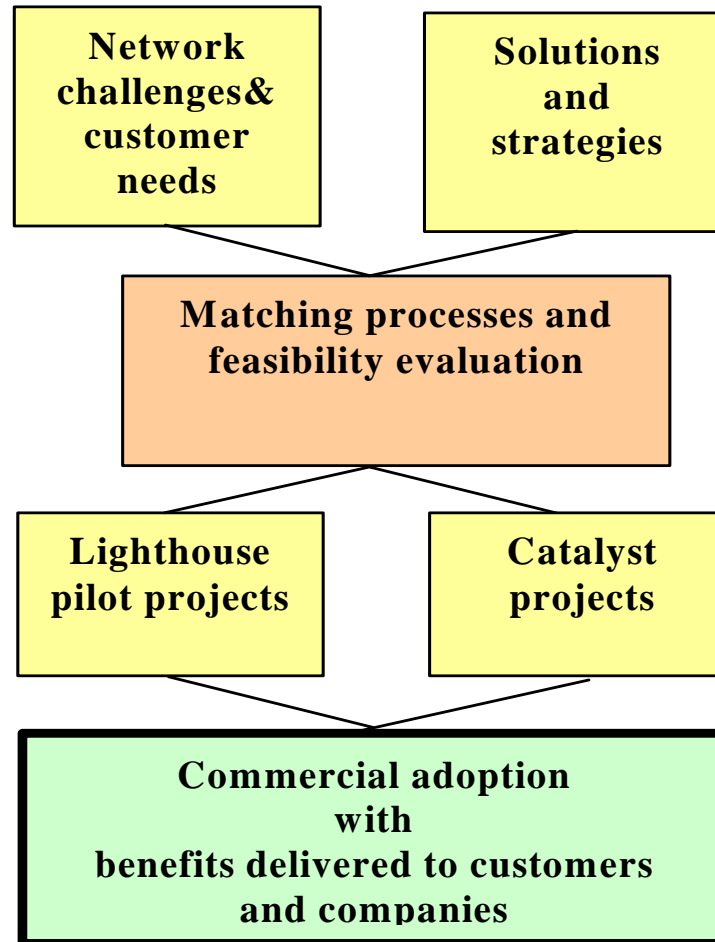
Network challenges& customer needs

Solutions and strategies

Matching processes and feasibility evaluation

Lighthouse pilot projects

Catalyst projects

Commercial adoption with benefits delivered to customers and companies